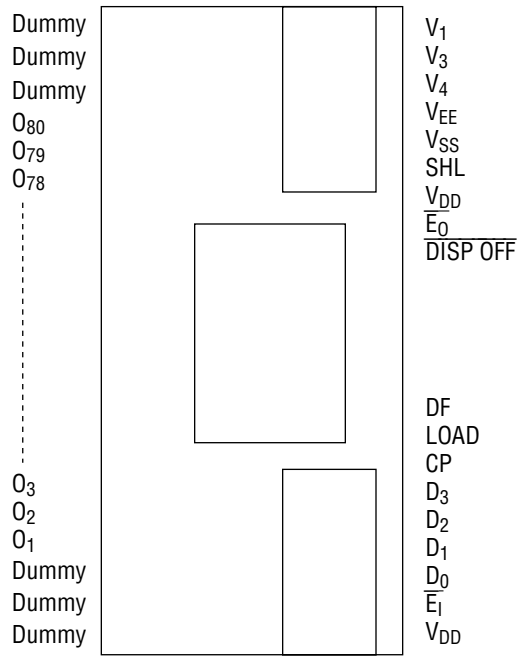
Dummy
Dummy
Dummy
$O_{80}$
$O_{79}$
$O_{78}$
$O_3$
$O_2$
$O_1$
Dummy
Dummy
Dummy

$V_1$
$V_3$
$V_4$
$V_{EE}$
$V_{SS}$
SHL
$V_{DD}$
$\overline{E_O}$
$\overline{\text{DISP OFF}}$
DF
LOAD
CP
$D_3$
$D_2$
$D_1$
$D_0$
$\overline{E_I}$
$V_{DD}$